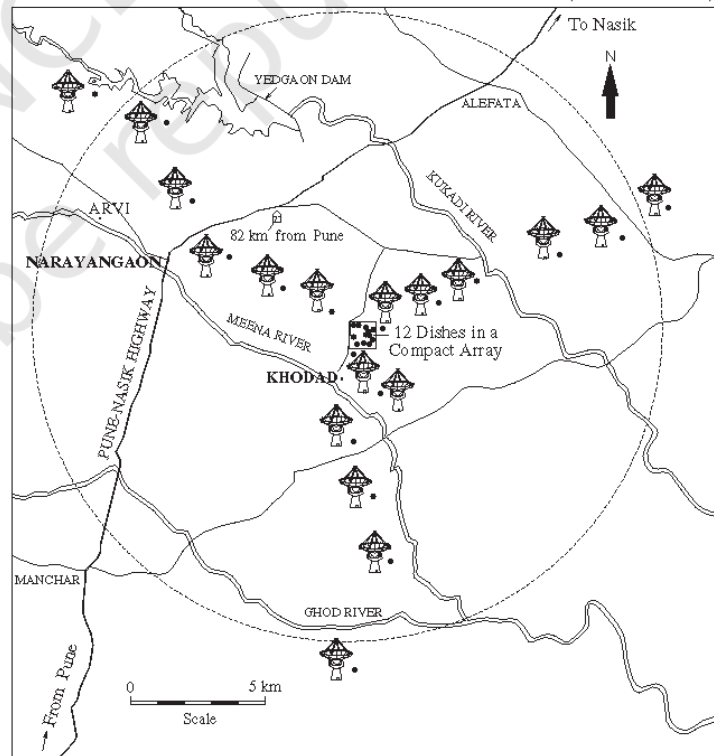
To Nasik

N

YEDGAON DAM

ALEFATA

KUKADI RIVER

ARVI

82 km from Pune

NARAYANGAON

PUNE-NASIK HIGHWAY

MEENA RIVER

12 Dishes in a Compact Array

KHODAD

MANCHAR

GHOD RIVER

0

5 km

Scale

From Pune